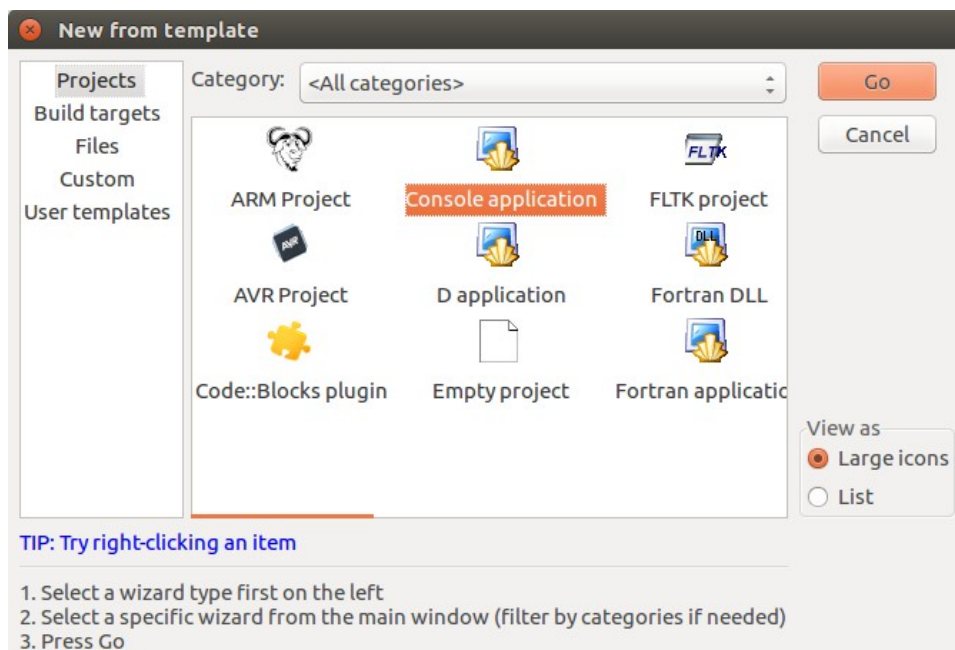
New from template

Projects
Build targets
Files
Custom
User templates

Category: <All categories>

Go
Cancel

FLTK

ARM Project
Console application
FLTK project

AVR

DLL

AVR Project
D application
Fortran DLL

Code::Blocks plugin
Empty project
Fortran applicatic

View as
Large icons
List

TIP: Try right-clicking an item

1. Select a wizard type first on the left
2. Select a specific wizard from the main window (filter by categories if needed)
3. Press Go